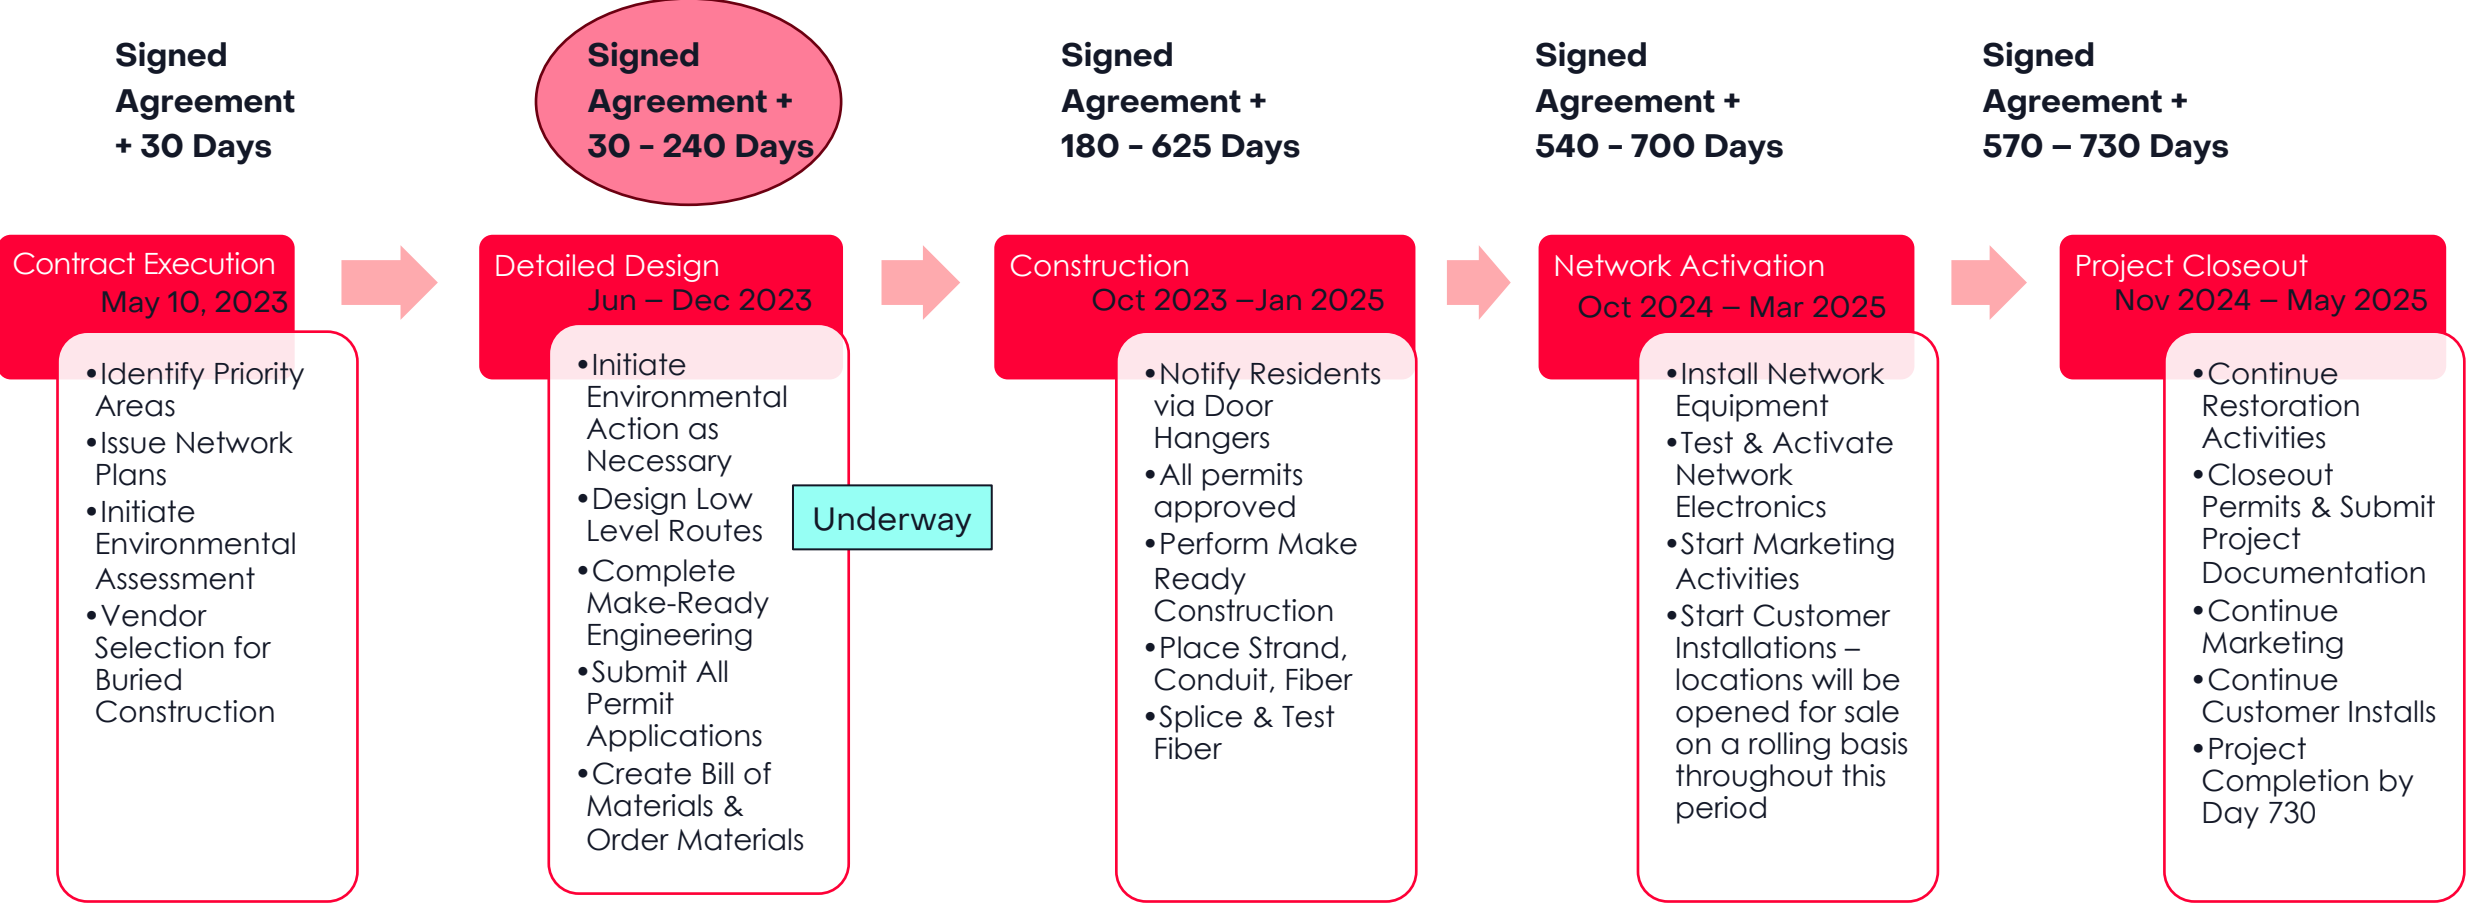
Signed Agreement + 30 Days

Contract Execution
May 10, 2023

- Identify Priority Areas
- Issue Network Plans
- Initiate Environmental Assessment
- Vendor Selection for Buried Construction

Signed Agreement + 30 - 240 Days

Detailed Design
Jun – Dec 2023

- Initiate Environmental Action as Necessary
- Design Low Level Routes
- Complete Make-Ready Engineering
- Submit All Permit Applications
- Create Bill of Materials & Order Materials

Underway

Signed Agreement + 180 - 625 Days

Construction
Oct 2023 –Jan 2025

- Notify Residents via Door Hangers
- All permits approved
- Perform Make Ready Construction
- Place Strand, Conduit, Fiber
- Splice & Test Fiber

Signed Agreement + 540 - 700 Days

Network Activation
Oct 2024 – Mar 2025

- Install Network Equipment
- Test & Activate Network Electronics
- Start Marketing Activities
- Start Customer Installations – locations will be opened for sale on a rolling basis throughout this period

Signed Agreement + 570 – 730 Days

Project Closeout
Nov 2024 – May 2025

- Continue Restoration Activities
- Closeout Permits & Submit Project Documentation
- Continue Marketing
- Continue Customer Installs
- Project Completion by Day 730